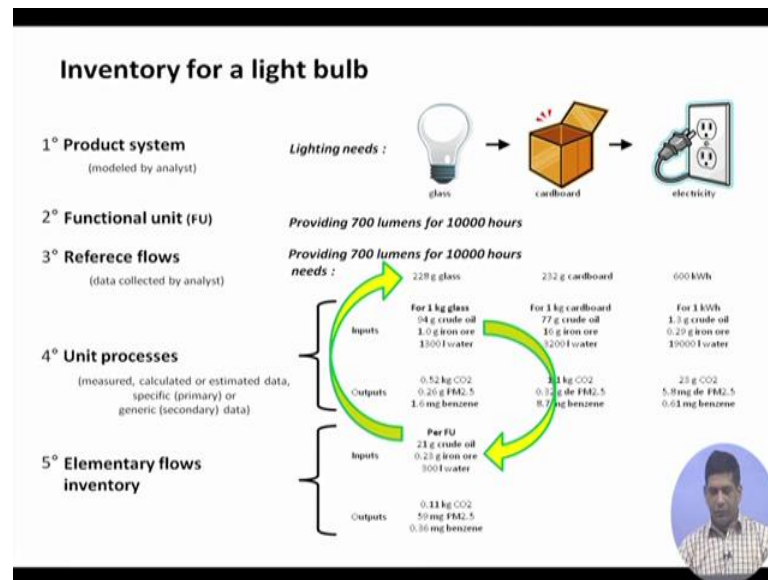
Inventory for a light bulb

1° Product system
(modeled by analyst)

Lighting needs :

glass

cardboard

electricity

2° Functional unit (FU)

Providing 700 lumens for 10000 hours

3° Referece flows
(data collected by analyst)

Providing 700 lumens for 10000 hours needs :

228 g glass

232 g cardboard

600 kWh

4° Unit processes
(measured, calculated or estimated data, specific (primary) or generic (secondary) data)

Inputs

For 1 kg glass
94 g crude oil
1.0 g iron ore
1300 l water

For 1 kg cardboard
77 g crude oil
16 g iron ore
3200 l water

For 1 kWh
1.3 g crude oil
0.29 g iron ore
19000 l water

Outputs

0.52 kg CO2
0.26 g PM2.5
1.6 mg benzene

1.1 kg CO2
0.32 g de PM2.5
8.7 mg benzene

23 g CO2
5.8 mg de PM2.5
0.61 mg benzene

5° Elementary flows inventory

Inputs

Per FU
21 g crude oil
0.23 g iron ore
300 l water

Outputs

0.11 kg CO2
59 mg PM2.5
0.36 mg benzene